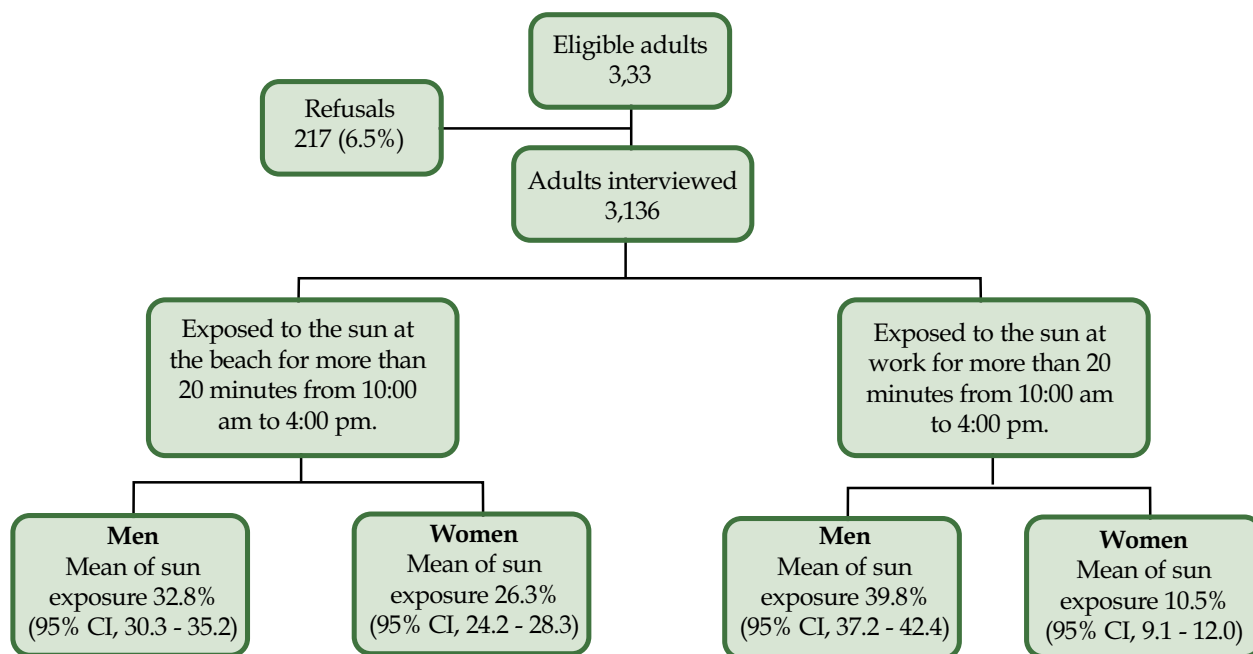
Eligible adults
3,33

Refusals
217 (6.5%)

Adults interviewed
3,136

Exposed to the sun at the beach for more than 20 minutes from 10:00 am to 4:00 pm.

Exposed to the sun at work for more than 20 minutes from 10:00 am to 4:00 pm.

**Men**
Mean of sun exposure 32.8%
(95% CI, 30.3 - 35.2)

**Women**
Mean of sun exposure 26.3%
(95% CI, 24.2 - 28.3)

**Men**
Mean of sun exposure 39.8%
(95% CI, 37.2 - 42.4)

**Women**
Mean of sun exposure 10.5%
(95% CI, 9.1 - 12.0)